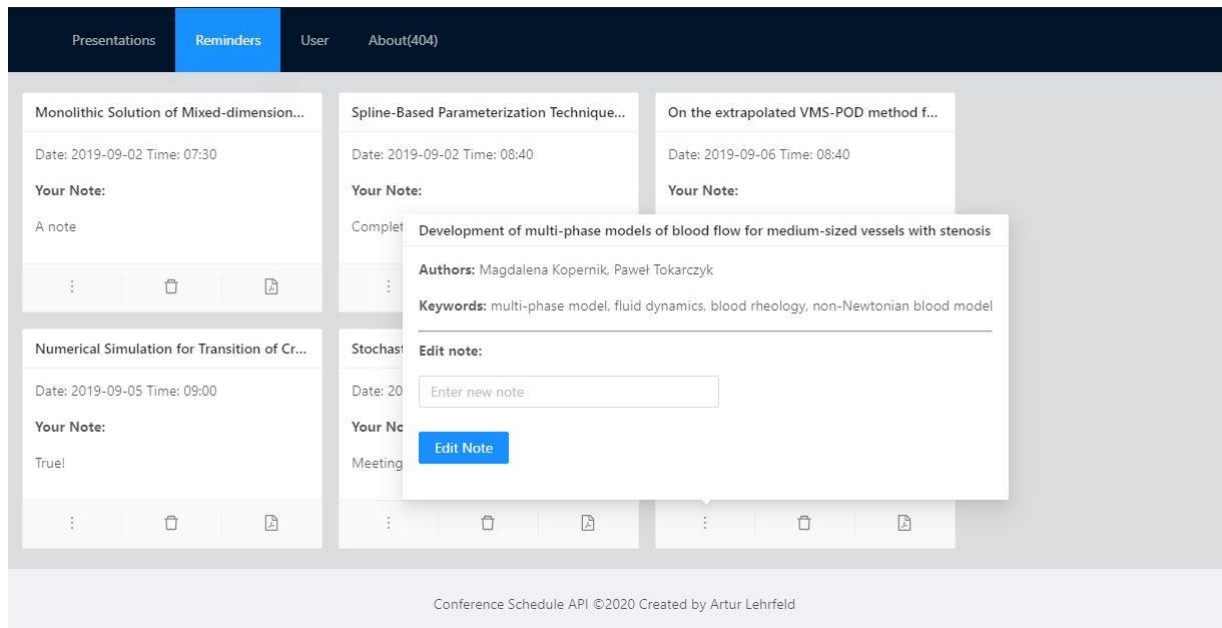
Presentations Reminders User About(404)

Monolithic Solution of Mixed-dimension...

Date: 2019-09-02 Time: 07:30

Your Note:

A note

Spline-Based Parameterization Technique...

Date: 2019-09-02 Time: 08:40

Your Note:

Complet

On the extrapolated VMS-POD method f...

Date: 2019-09-06 Time: 08:40

Your Note:

Development of multi-phase models of blood flow for medium-sized vessels with stenosis

Authors: Magdalena Kopernik, Paweł Tokarczyk

Keywords: multi-phase model, fluid dynamics, blood rheology, non-Newtonian blood model

Edit note:

Enter new note

Edit Note

Numerical Simulation for Transition of Cr...

Date: 2019-09-05 Time: 09:00

Your Note:

True!

Stochast

Date: 20

Your No

Meeting

Conference Schedule API ©2020 Created by Artur Lehrfeld